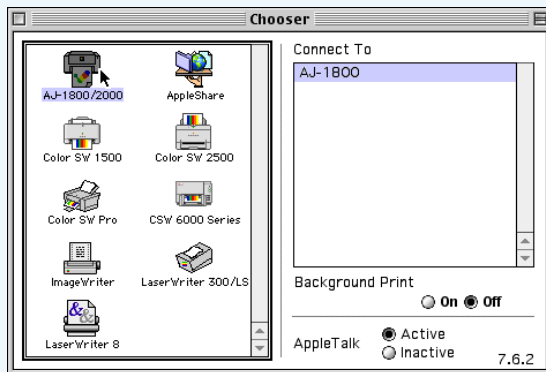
Chooser

AJ-1800/2000
AppleShare
Color SW 1500
Color SW 2500
Color SW Pro
CSW 6000 Series
ImageWriter
LaserWriter 300/LS
LaserWriter 8

Connect To
AJ-1800

Background Print
On Off

AppleTalk
Active
Inactive
7.6.2